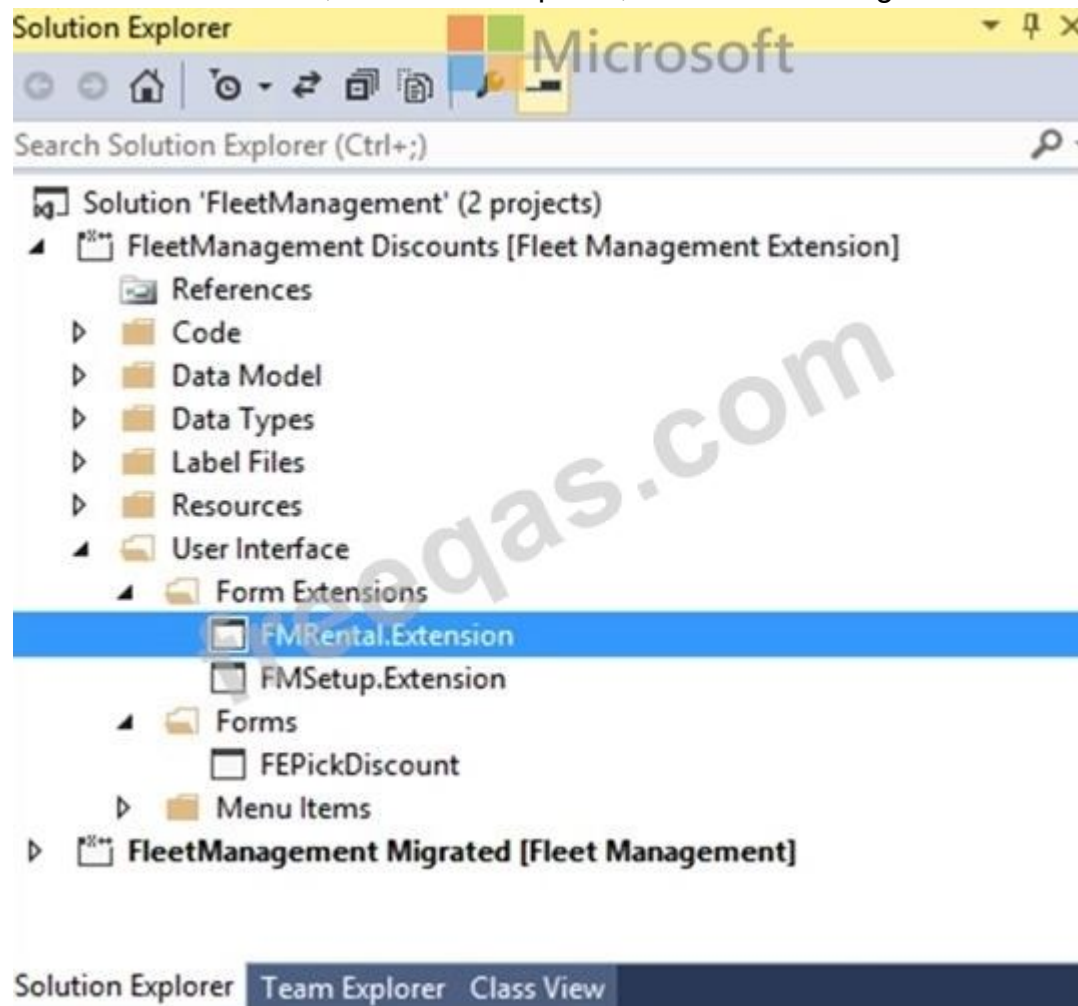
Solution Explorer

Microsoft

Search Solution Explorer (Ctrl+;)

Solution 'FleetManagement' (2 projects)
FleetManagement Discounts [Fleet Management Extension]
References
Code
Data Model
Data Types
Label Files
Resources
User Interface
Form Extensions
FMRental.Extension
FMSetup.Extension
Forms
FEPickDiscount
Menu Items
FleetManagement Migrated [Fleet Management]

freeqas.com

Solution Explorer Team Explorer Class View